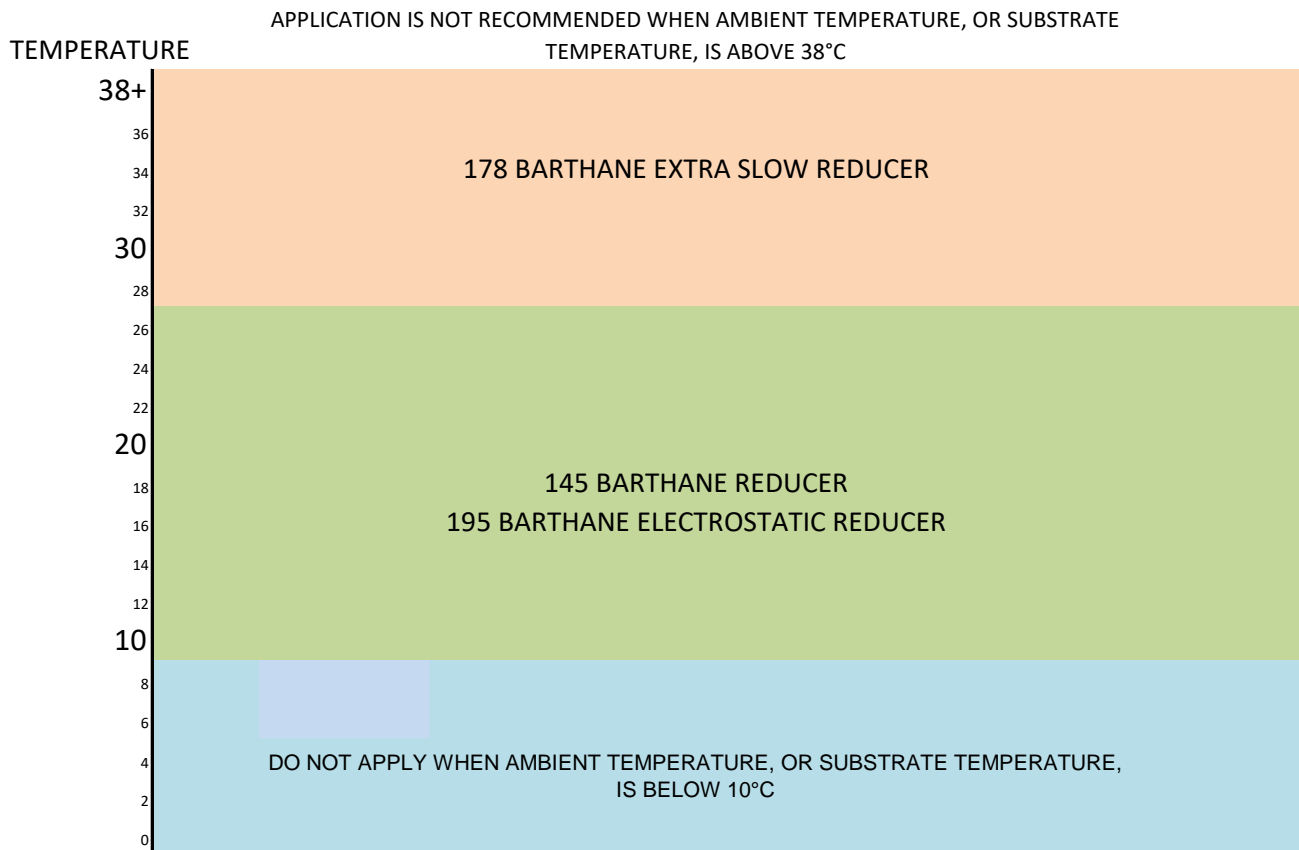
APPLICATION IS NOT RECOMMENDED WHEN AMBIENT TEMPERATURE, OR SUBSTRATE TEMPERATURE, IS ABOVE 38°C

TEMPERATURE

38+
36
34
32
30
28
26
24
22
20
18
16
14
12
10
8
6
4
2
0

178 BARTHANE EXTRA SLOW REDUCER

145 BARTHANE REDUCER
195 BARTHANE ELECTROSTATIC REDUCER

DO NOT APPLY WHEN AMBIENT TEMPERATURE, OR SUBSTRATE TEMPERATURE, IS BELOW 10°C